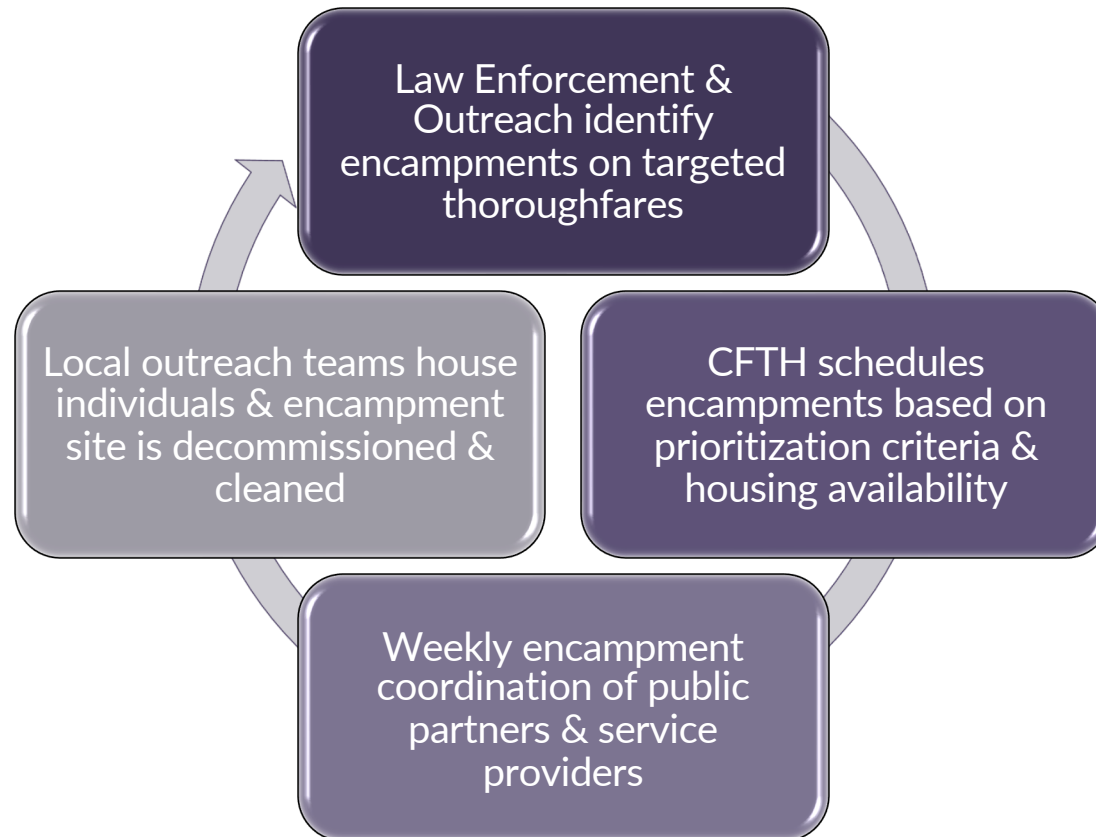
Law Enforcement & Outreach identify encampments on targeted thoroughfares

CFTH schedules encampments based on prioritization criteria & housing availability

Weekly encampment coordination of public partners & service providers

Local outreach teams house individuals & encampment site is decommissioned & cleaned